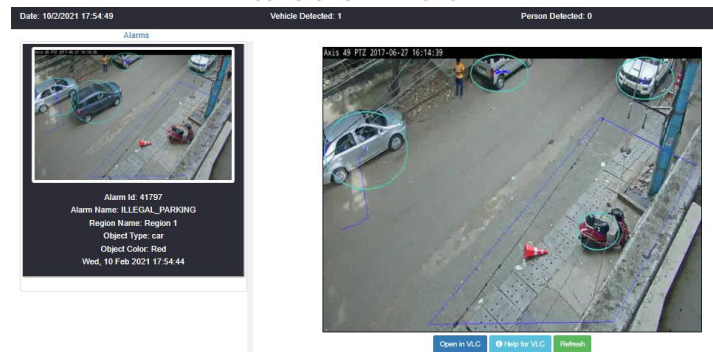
Date: 10/2/2021 17:54:49
Vehicle Detected: 1
Person Detected: 0

Alarms

Alarm Id: 41797
Alarm Name: ILLEGAL_PARKING
Region Name: Region 1
Object Type: car
Object Color: Red
Wed, 10 Feb 2021 17:54:44

Axis 49 PTZ 2017-06-27 16:14:39

Open in VLC
Help for VLC
Refresh